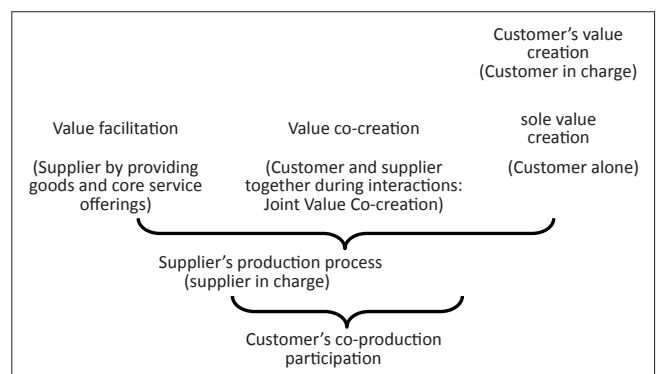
Customer's value creation (Customer in charge)

Value facilitation

(Supplier by providing goods and core service offerings)

Value co-creation

(Customer and supplier together during interactions: Joint Value Co-creation)

sole value creation

(Customer alone)

Supplier's production process (supplier in charge)

Customer's co-production participation